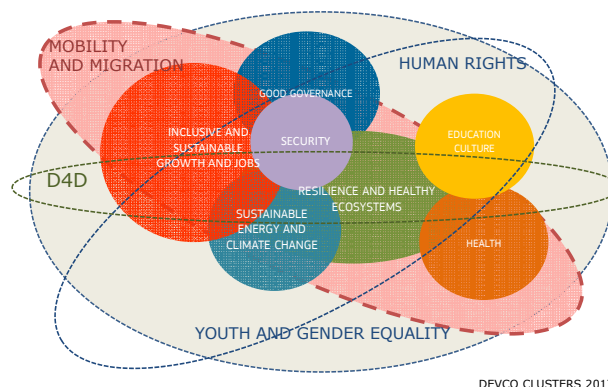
MOBILITY AND MIGRATION

HUMAN RIGHTS

GOOD GOVERNANCE

INCLUSIVE AND SUSTAINABLE GROWTH AND JOBS

SECURITY

EDUCATION CULTURE

D4D

RESILIENCE AND HEALTHY ECOSYSTEMS

SUSTAINABLE ENERGY AND CLIMATE CHANGE

HEALTH

YOUTH AND GENDER EQUALITY

DEVCO CLUSTERS 201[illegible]